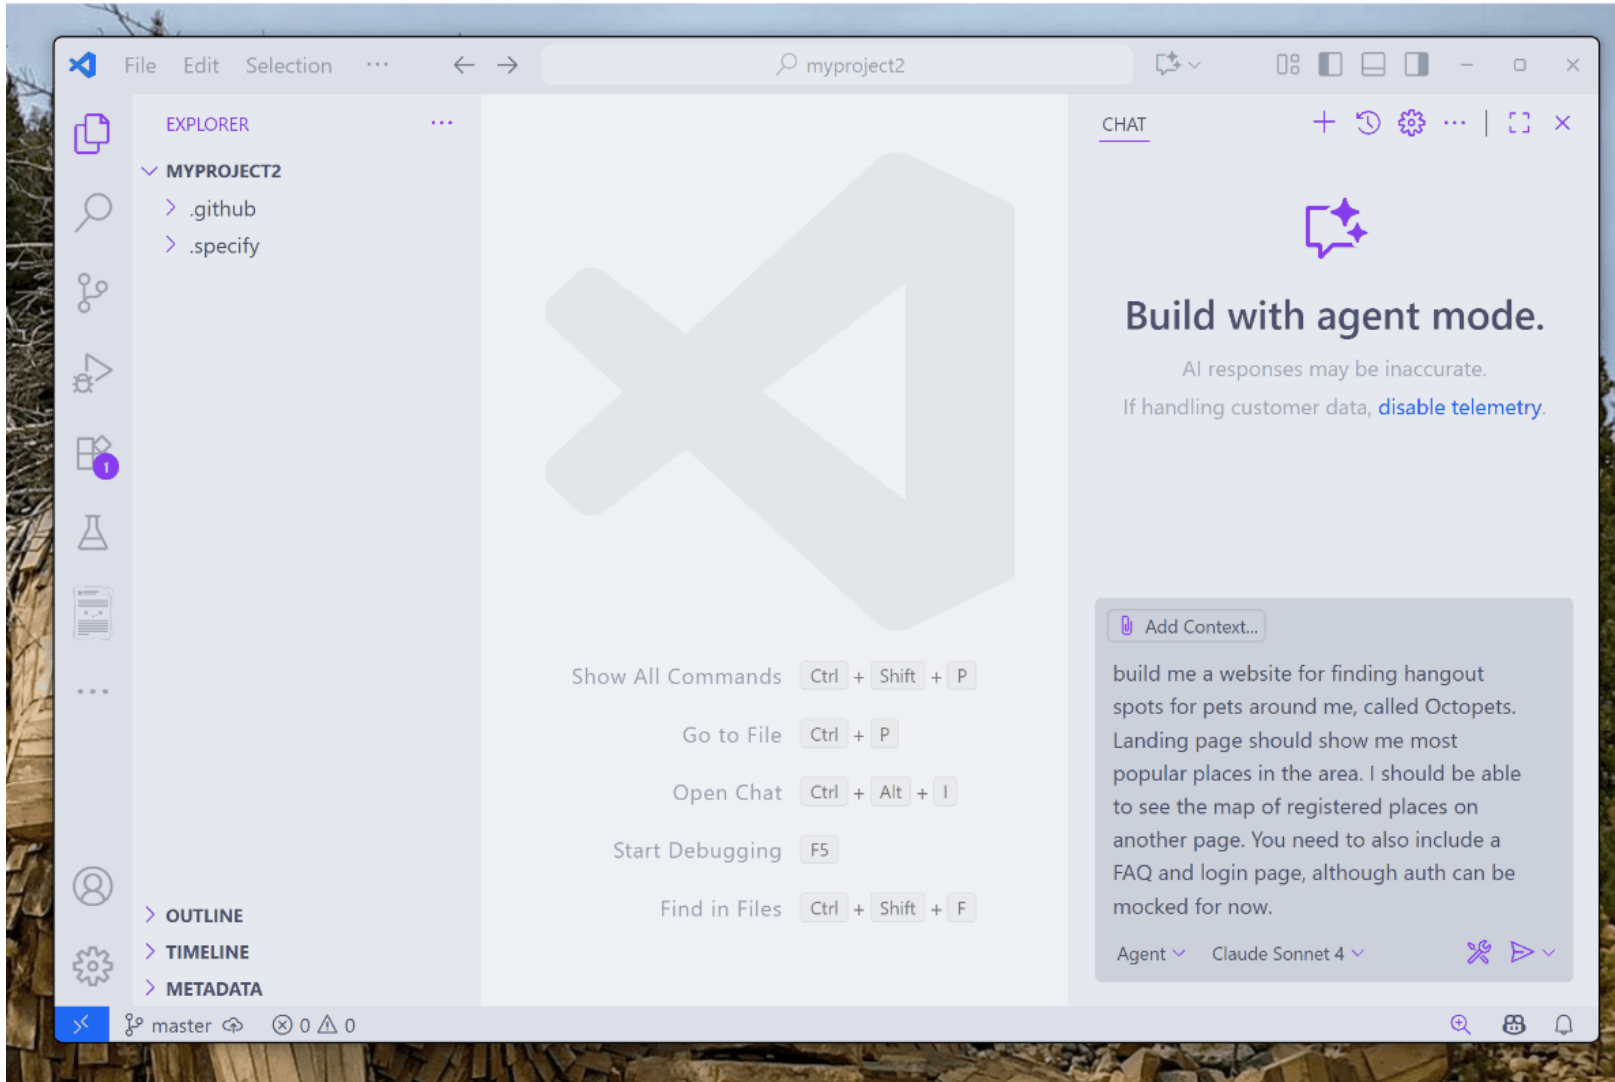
File Edit Selection ···

myproject2

EXPLORER ···

MYPROJECT2
.github
.specify

OUTLINE
TIMELINE
METADATA

Show All Commands Ctrl + Shift + P
Go to File Ctrl + P
Open Chat Ctrl + Alt + I
Start Debugging F5
Find in Files Ctrl + Shift + F

CHAT

Build with agent mode.

AI responses may be inaccurate.
If handling customer data, disable telemetry.

Add Context...

build me a website for finding hangout spots for pets around me, called Octopets. Landing page should show me most popular places in the area. I should be able to see the map of registered places on another page. You need to also include a FAQ and login page, although auth can be mocked for now.

Agent Claude Sonnet 4

1

master ⊗ 0 ⚠ 0